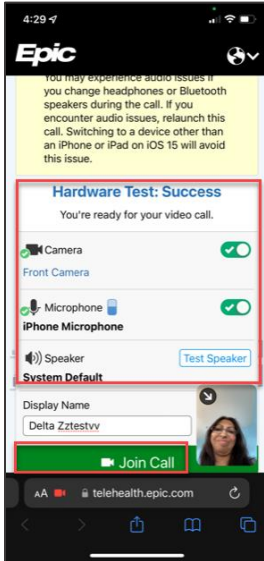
4:29

Epic

You may experience audio issues if you change headphones or Bluetooth speakers during the call. If you encounter audio issues, relaunch this call. Switching to a device other than an iPhone or iPad on iOS 15 will avoid this issue.

Hardware Test: Success

You're ready for your video call.

Camera

Front Camera

Microphone

iPhone Microphone

Speaker

Test Speaker

System Default

Display Name

Delta Zztestvv

Join Call

AA telehealth.epic.com